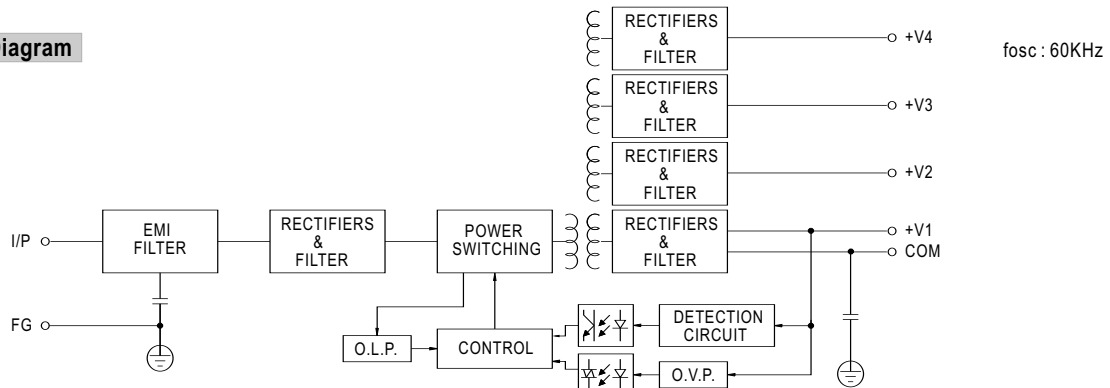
iagram

fosc : 60KHz

RECTIFIERS & FILTER

+V4

RECTIFIERS & FILTER

+V3

RECTIFIERS & FILTER

+V2

I/P

EMI FILTER

RECTIFIERS & FILTER

POWER SWITCHING

RECTIFIERS & FILTER

+V1

COM

FG

O.L.P.

CONTROL

DETECTION CIRCUIT

O.V.P.